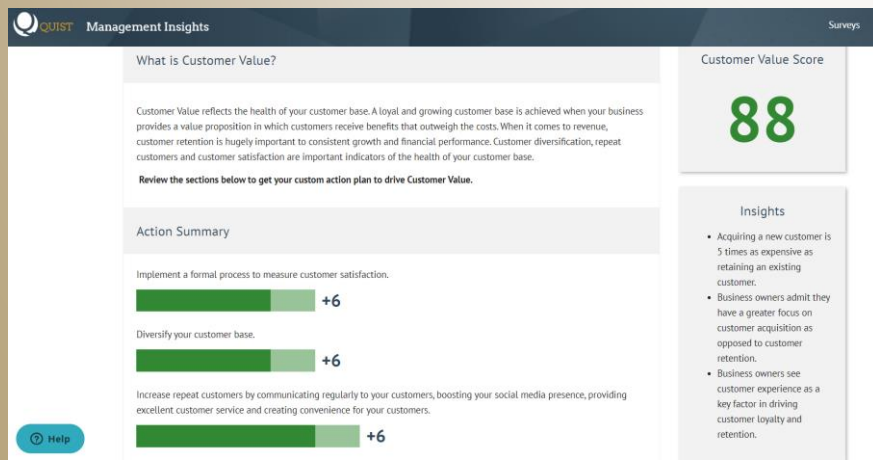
QUIST Management Insights

Surveys

What is Customer Value?

Customer Value reflects the health of your customer base. A loyal and growing customer base is achieved when your business provides a value proposition in which customers receive benefits that outweigh the costs. When it comes to revenue, customer retention is hugely important to consistent growth and financial performance. Customer diversification, repeat customers and customer satisfaction are important indicators of the health of your customer base.

Review the sections below to get your custom action plan to drive Customer Value.

Action Summary

Implement a formal process to measure customer satisfaction.

+6

Diversify your customer base.

+6

Increase repeat customers by communicating regularly to your customers, boosting your social media presence, providing excellent customer service and creating convenience for your customers.

+6

Customer Value Score

88

Insights

- Acquiring a new customer is 5 times as expensive as retaining an existing customer.
- Business owners admit they have a greater focus on customer acquisition as opposed to customer retention.
- Business owners see customer experience as a key factor in driving customer loyalty and retention.

Help